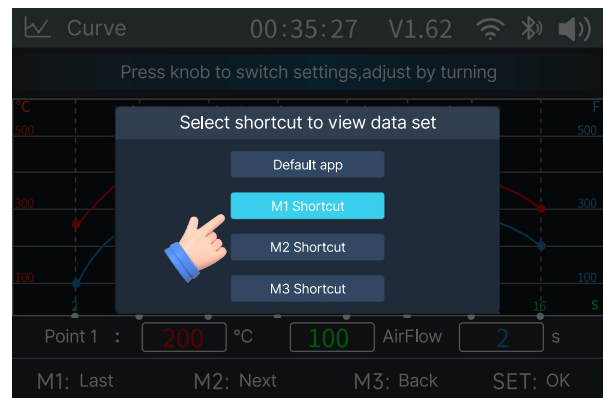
Curve 00:35:27 V1.62

Press knob to switch settings,adjust by turning

°C
500
300
100
2

F
300
100
16
S

Select shortcut to view data set

Default app

M1 Shortcut

M2 Shortcut

M3 Shortcut

Point 1 : 200 °C 100 AirFlow 2 s

M1: Last M2: Next M3: Back SET: OK